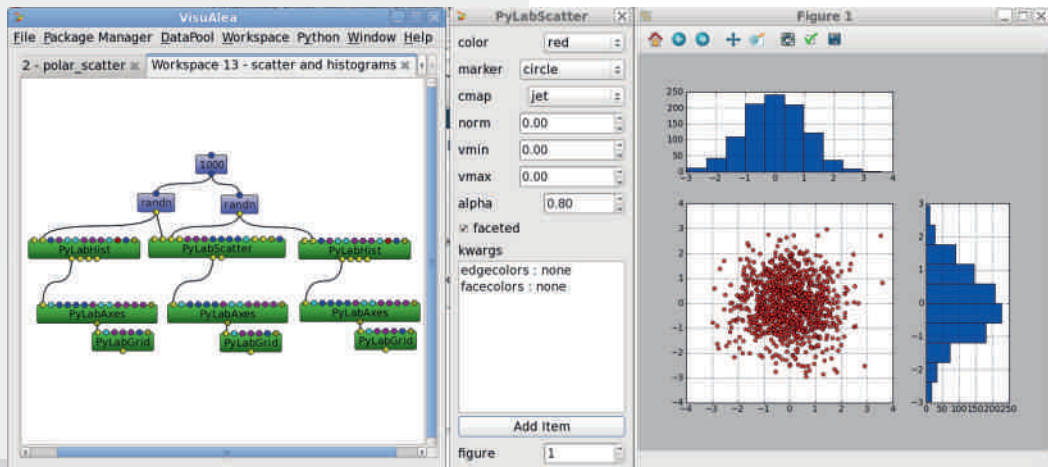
VisuAlea
File Package Manager DataPool Workspace Python Window Help
2 - polar_scatter
Workspace 13 - scatter and histograms
1000
randn
randn
PyLabHist
PyLabScatter
PyLabHist
PyLabAxes
PyLabAxes
PyLabAxes
PyLabGrid
PyLabGrid
PyLabGrid

PyLabScatter
color red
marker circle
cmap jet
norm 0.00
vmin 0.00
vmax 0.00
alpha 0.80
faceted
kwargs
edgecolors : none
facecolors : none
Add Item
figure 1

Figure 1
250
200
150
100
50
0
−3 −2 −1 0 1 2 3 4
4
3
2
1
0
−1
−2
−3
−4 −3 −2 −1 0 1 2 3 4
4
3
2
1
0
−1
−2
−3
0 50 100150200250